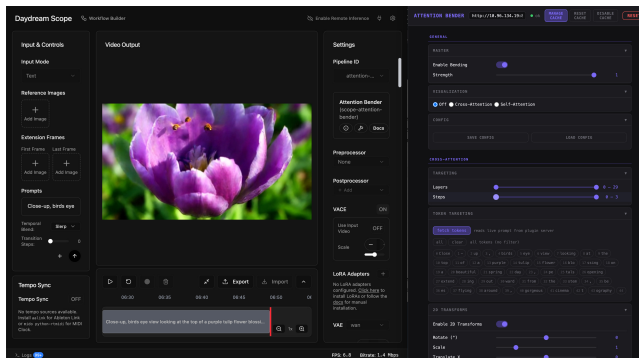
Daydream Scope
Workflow Builder
Enable Remote Inference

Input & Controls
Input Mode
Text
Reference Images
Add Image
Extension Frames
First Frame
Last Frame
Add Image
Add Image
Prompts
Close-up, birds eye
Temporal Blend
Slerp
Transition Steps
0

Tempo Sync
Tempo Sync
OFF
No tempo sources available. Install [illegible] for Ableton Link or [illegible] for MIDI Clock.

Video Output

00:30
00:35
00:43
00:45
00:50
Export
Import
Close-up, birds eye view looking at the top of a purple tulip flower blend...

Settings
Pipeline ID
attention-...
Attention Bender (scope-attention-bender)
Docs
Preprocessor
None
Postprocessor
+ Add
VACE
ON
Use Input Video
Scale
LoRA Adapters
No LoRA adapters configured. Click here to install LoRAs or follow the docs for manual installation.
VAE
wan

Login
FPS: 6.8
Bitrate: 1.4 Mbps

ATTENTION BENDER
http://10.96.134.29:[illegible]
GENERAL
MASTER
Enable Bending
Strength
VISUALIZATION
Off
Cross-Attention
Self-Attention
CONFIG
SAVE CONFIG
LOAD CONFIG
CROSS-ATTENTION
TARGETING
Layers
0 - 29
Steps
0 - 1
TOKEN TARGETING
Fetch tokens
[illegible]
2D TRANSFORMS
Enable 2D Transforms
Rotate (°)
Scale
Translate X